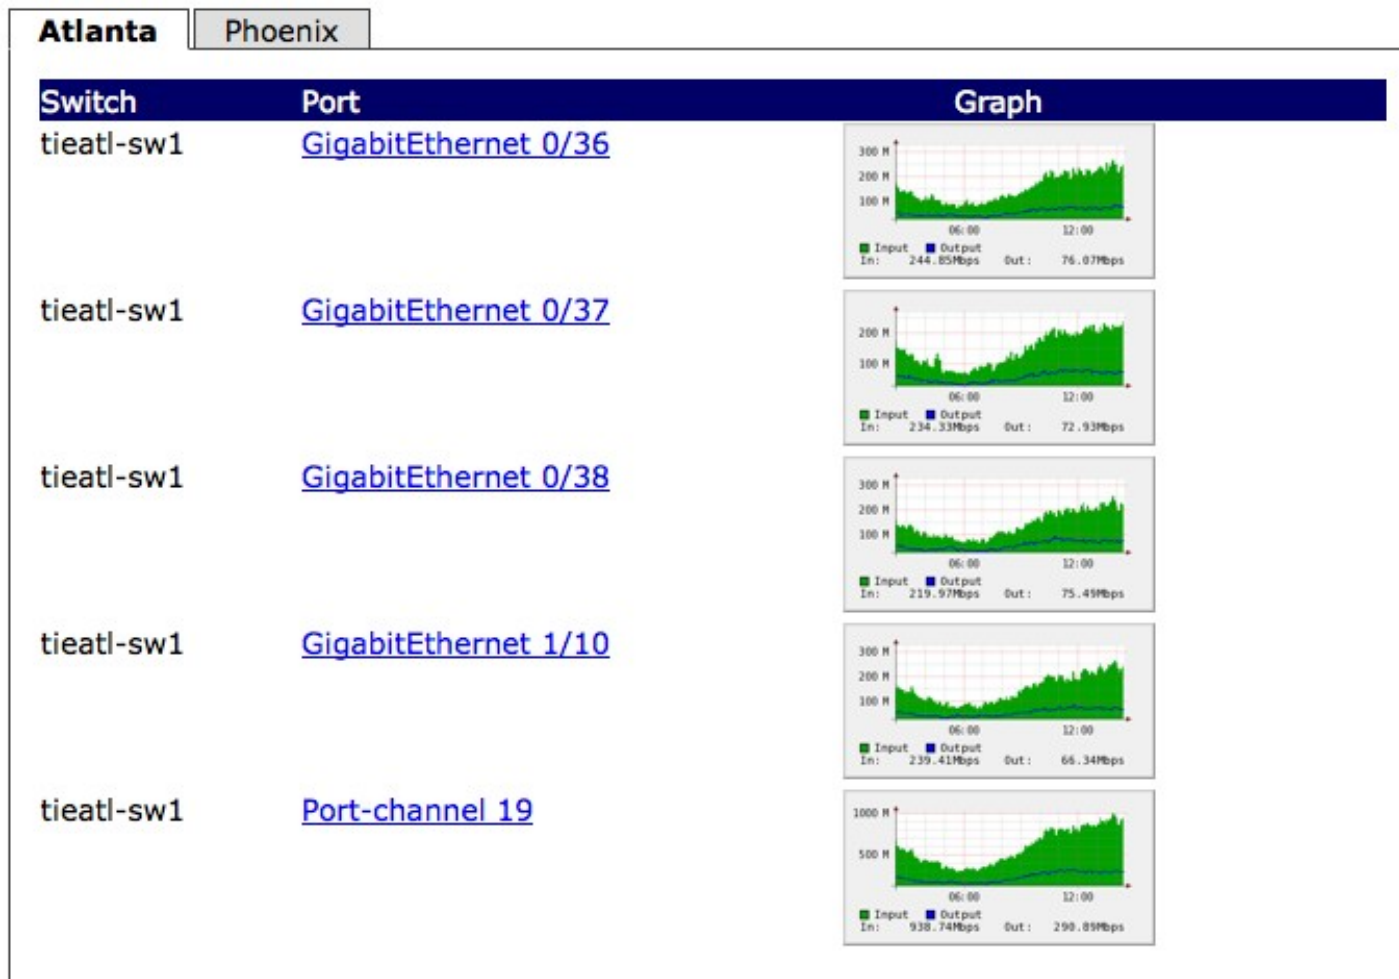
Atlanta Phoenix

| Switch | Port | Graph |
|---|---|---|
| tieatl-sw1 | GigabitEthernet 0/36 | 300 M 200 M 100 M 06:00 12:00 Input Output In: 244.85Mbps Out: 76.07Mbps |
| tieatl-sw1 | GigabitEthernet 0/37 | 200 M 100 M 06:00 12:00 Input Output In: 234.33Mbps Out: 72.93Mbps |
| tieatl-sw1 | GigabitEthernet 0/38 | 300 M 200 M 100 M 06:00 12:00 Input Output In: 219.97Mbps Out: 75.49Mbps |
| tieatl-sw1 | GigabitEthernet 1/10 | 300 M 200 M 100 M 06:00 12:00 Input Output In: 239.41Mbps Out: 66.34Mbps |
| tieatl-sw1 | Port-channel 19 | 1000 M 500 M 06:00 12:00 Input Output In: 938.74Mbps Out: 290.89Mbps |